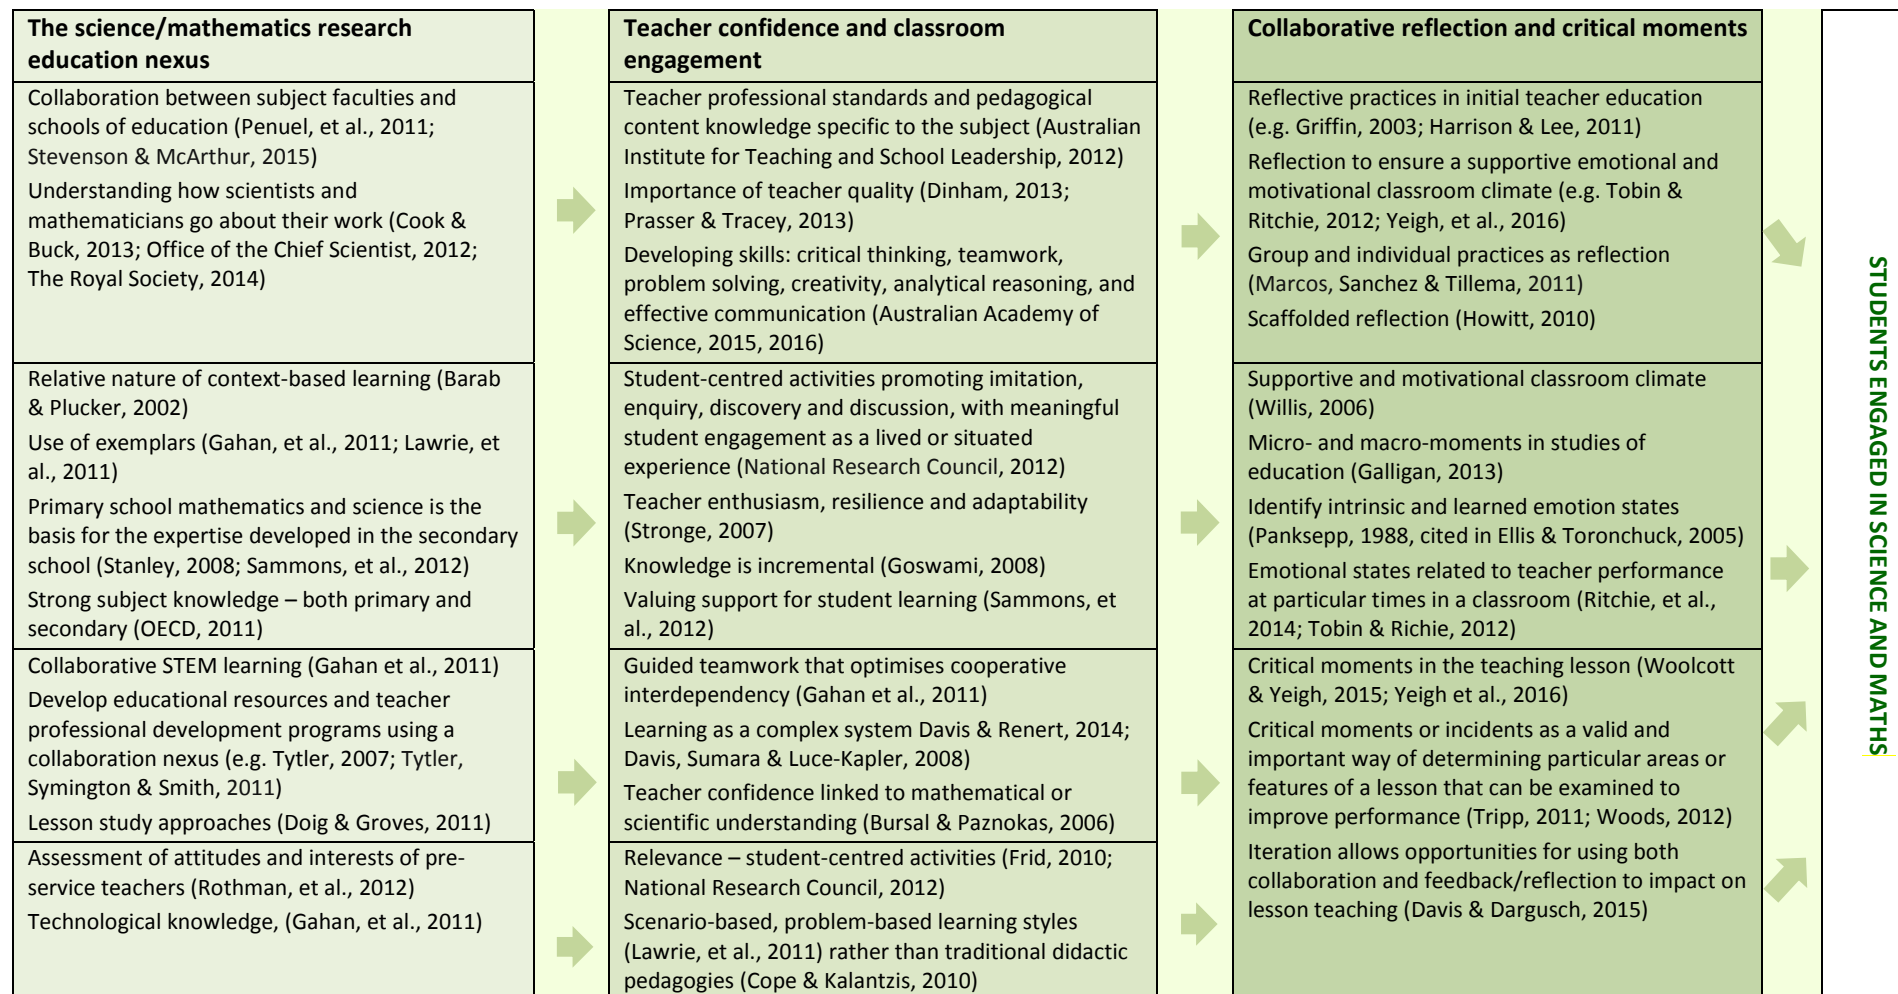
| The science/mathematics research education nexus | Teacher confidence and classroom engagement | Collaborative reflection and critical moments |
|---|---|---|
| Collaboration between subject faculties and schools of education (Penuel, et al., 2011; Stevenson & McArthur, 2015)<br>Understanding how scientists and mathematicians go about their work (Cook & Buck, 2013; Office of the Chief Scientist, 2012; The Royal Society, 2014) | Teacher professional standards and pedagogical content knowledge specific to the subject (Australian Institute for Teaching and School Leadership, 2012)<br>Importance of teacher quality (Dinham, 2013; Prasser & Tracey, 2013)<br>Developing skills: critical thinking, teamwork, problem solving, creativity, analytical reasoning, and effective communication (Australian Academy of Science, 2015, 2016) | Reflective practices in initial teacher education (e.g. Griffin, 2003; Harrison & Lee, 2011)<br>Reflection to ensure a supportive emotional and motivational classroom climate (e.g. Tobin & Ritchie, 2012; Yeigh, et al., 2016)<br>Group and individual practices as reflection (Marcos, Sanchez & Tillema, 2011)<br>Scaffolded reflection (Howitt, 2010) |
| Relative nature of context-based learning (Barab & Plucker, 2002)<br>Use of exemplars (Gahan, et al., 2011; Lawrie, et al., 2011)<br>Primary school mathematics and science is the basis for the expertise developed in the secondary school (Stanley, 2008; Sammons, et al., 2012)<br>Strong subject knowledge – both primary and secondary (OECD, 2011) | Student-centred activities promoting imitation, enquiry, discovery and discussion, with meaningful student engagement as a lived or situated experience (National Research Council, 2012)<br>Teacher enthusiasm, resilience and adaptability (Stronge, 2007)<br>Knowledge is incremental (Goswami, 2008)<br>Valuing support for student learning (Sammons, et al., 2012) | Supportive and motivational classroom climate (Willis, 2006)<br>Micro- and macro-moments in studies of education (Galligan, 2013)<br>Identify intrinsic and learned emotion states (Panksepp, 1988, cited in Ellis & Toronchuck, 2005)<br>Emotional states related to teacher performance at particular times in a classroom (Ritchie, et al., 2014; Tobin & Richie, 2012) |
| Collaborative STEM learning (Gahan et al., 2011)<br>Develop educational resources and teacher professional development programs using a collaboration nexus (e.g. Tytler, 2007; Tytler, Symington & Smith, 2011)<br>Lesson study approaches (Doig & Groves, 2011) | Guided teamwork that optimises cooperative interdependency (Gahan et al., 2011)<br>Learning as a complex system Davis & Renert, 2014; Davis, Sumara & Luce-Kapler, 2008)<br>Teacher confidence linked to mathematical or scientific understanding (Bursal & Paznokas, 2006) | Critical moments in the teaching lesson (Woolcott & Yeigh, 2015; Yeigh et al., 2016)<br>Critical moments or incidents as a valid and important way of determining particular areas or features of a lesson that can be examined to improve performance (Tripp, 2011; Woods, 2012) |
| Assessment of attitudes and interests of pre-service teachers (Rothman, et al., 2012)<br>Technological knowledge, (Gahan, et al., 2011) | Relevance – student-centred activities (Frid, 2010; National Research Council, 2012)<br>Scenario-based, problem-based learning styles (Lawrie, et al., 2011) rather than traditional didactic pedagogies (Cope & Kalantzis, 2010) | Iteration allows opportunities for using both collaboration and feedback/reflection to impact on lesson teaching (Davis & Dargusch, 2015) |

STUDENTS ENGAGED IN SCIENCE AND MATHS